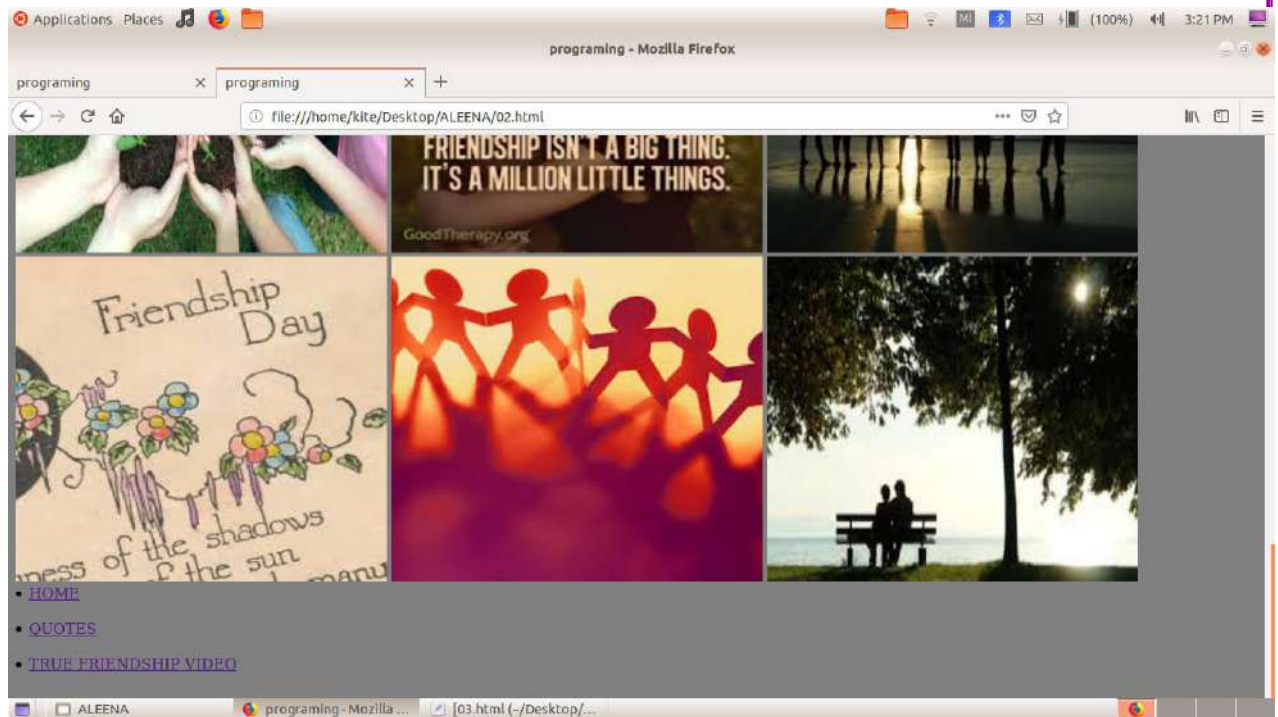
Applications Places

(100%) 3:21 PM

programing - Mozilla Firefox

programing × programing × +

file:///home/kite/Desktop/ALEENA/02.html

FRIENDSHIP ISN'T A BIG THING. IT'S A MILLION LITTLE THINGS.

GoodTherapy.org

Friendship Day

ness of the shadows
f the sun
manu

• HOME

• QUOTES

• TRUE FRIENDSHIP VIDEO

ALEENA programing - Mozilla ... [03.html (~/Desktop/...